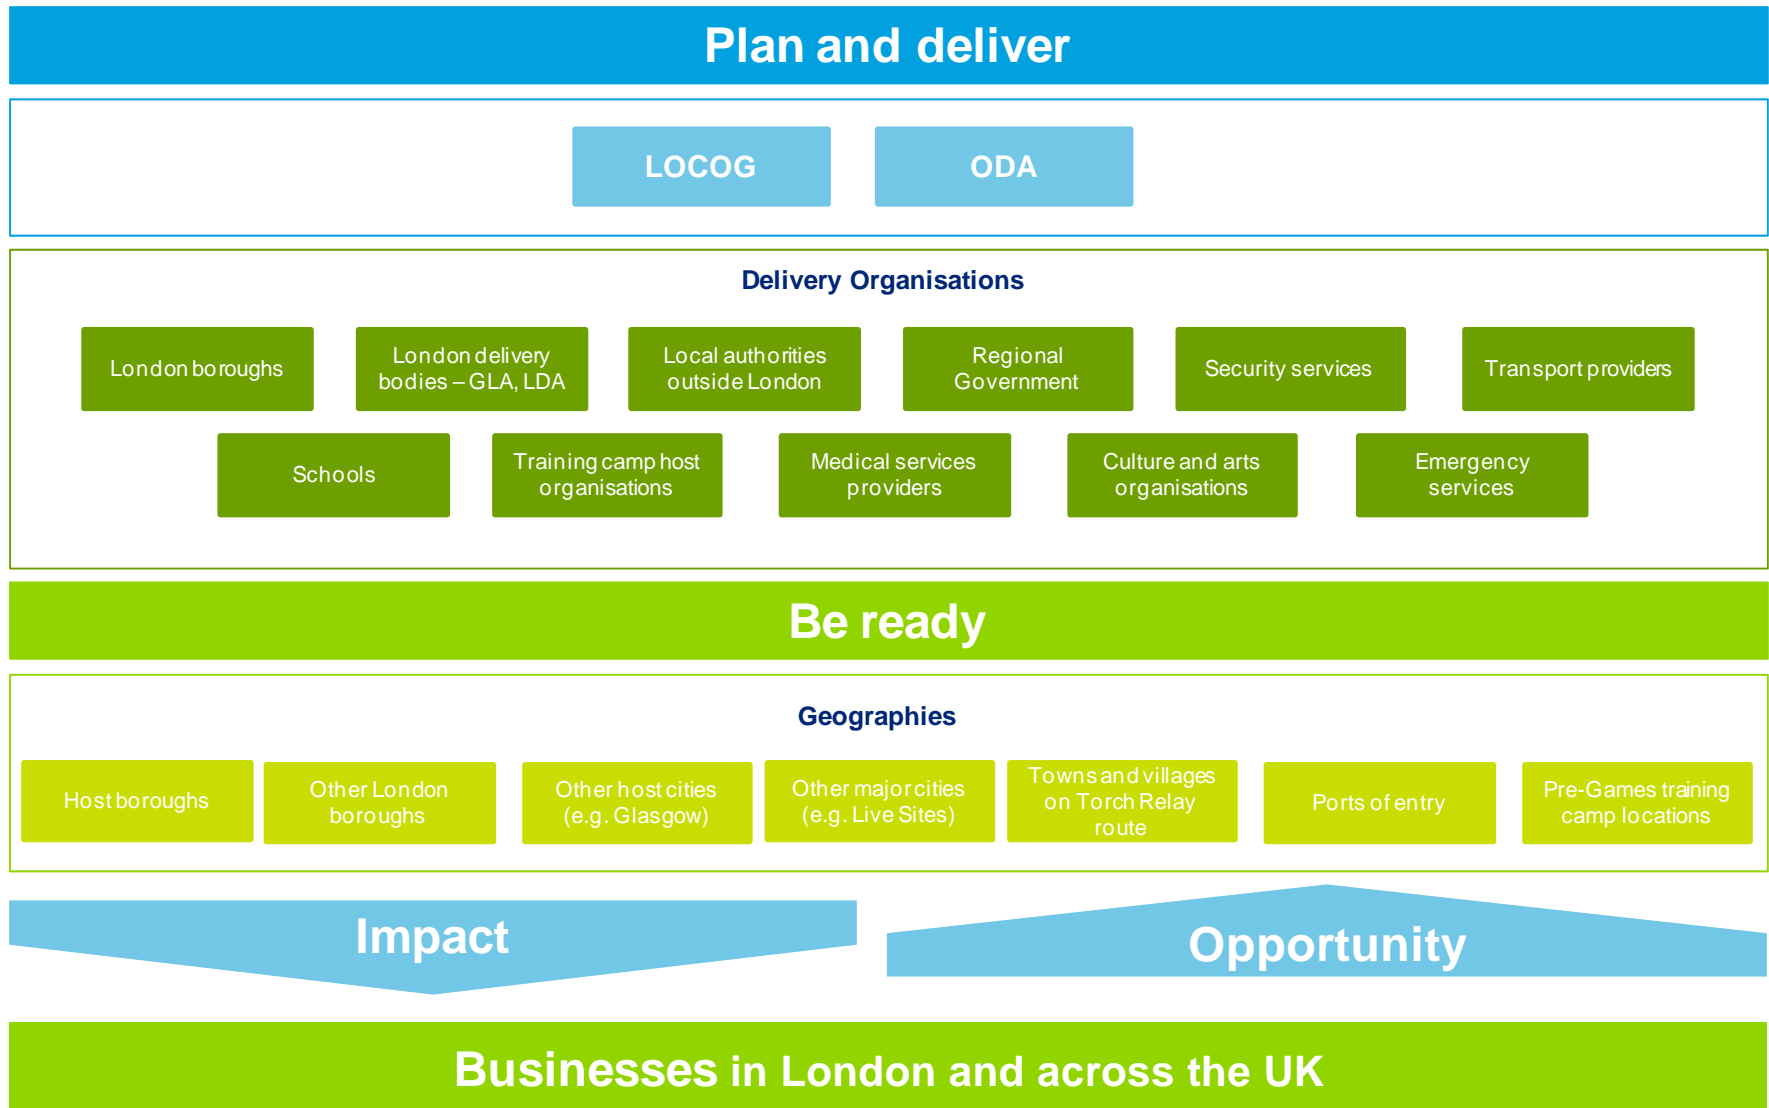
Plan and deliver

LOCOG

ODA

Delivery Organisations

London boroughs

London delivery bodies – GLA, LDA

Local authorities outside London

Regional Government

Security services

Transport providers

Schools

Training camp host organisations

Medical services providers

Culture and arts organisations

Emergency services

Be ready

Geographies

Host boroughs

Other London boroughs

Other host cities (e.g. Glasgow)

Other major cities (e.g. Live Sites)

Towns and villages on Torch Relay route

Ports of entry

Pre-Games training camp locations

Impact

Opportunity

Businesses in London and across the UK